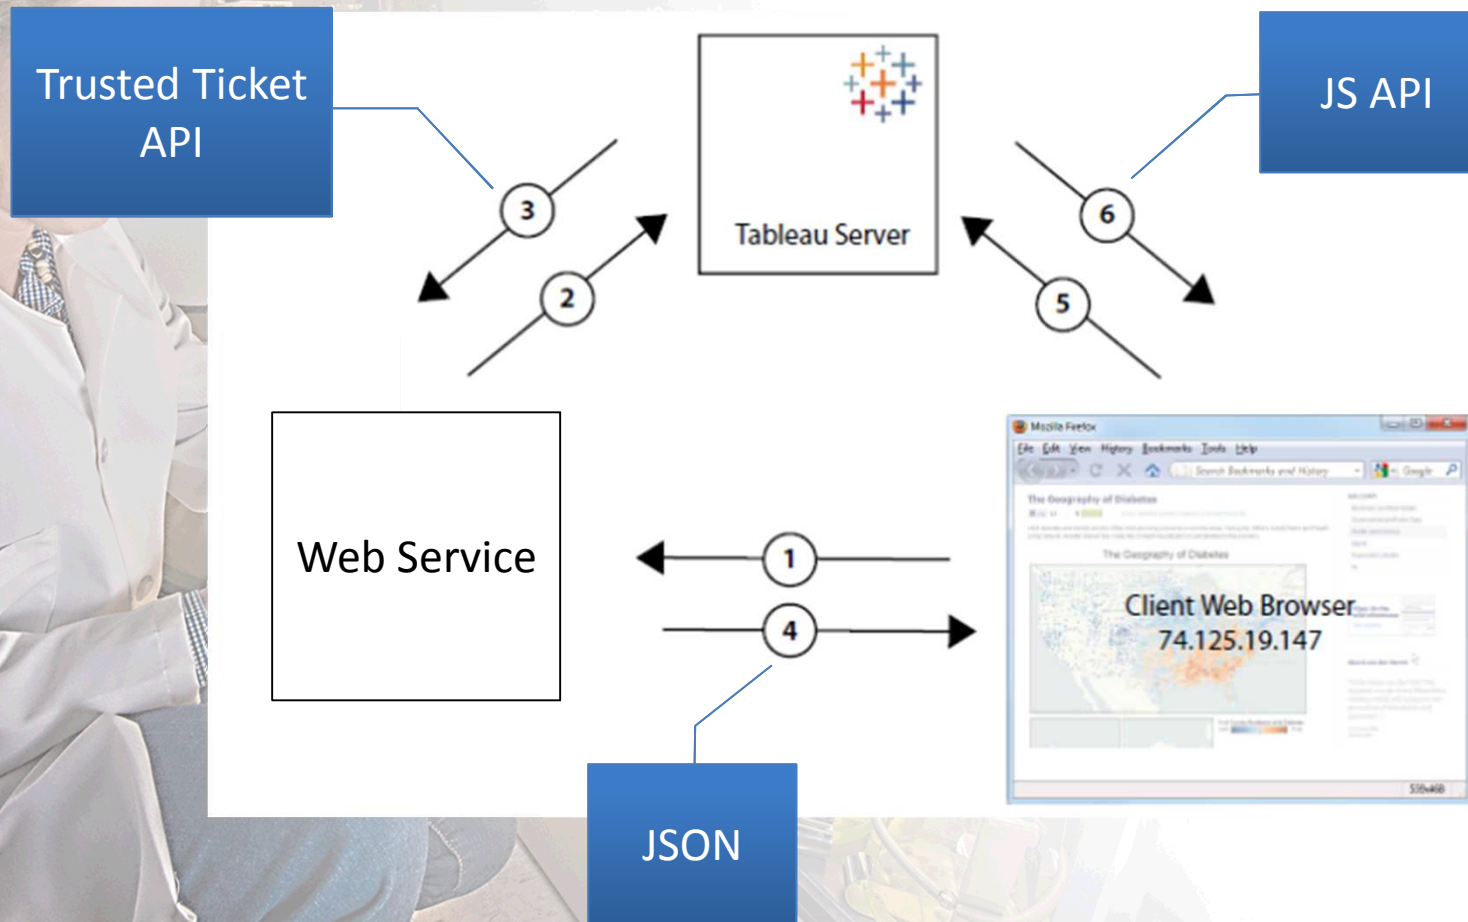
Trusted Ticket API

Tableau Server

JS API

3

2

6

5

Web Service

Mozilla Firefox

File Edit View History Bookmarks Tools Help

Search Bookmarks and History

Google

The Geography of Diabetes

The Geography of Diabetes

1

4

Client Web Browser

74.125.19.147

JSON